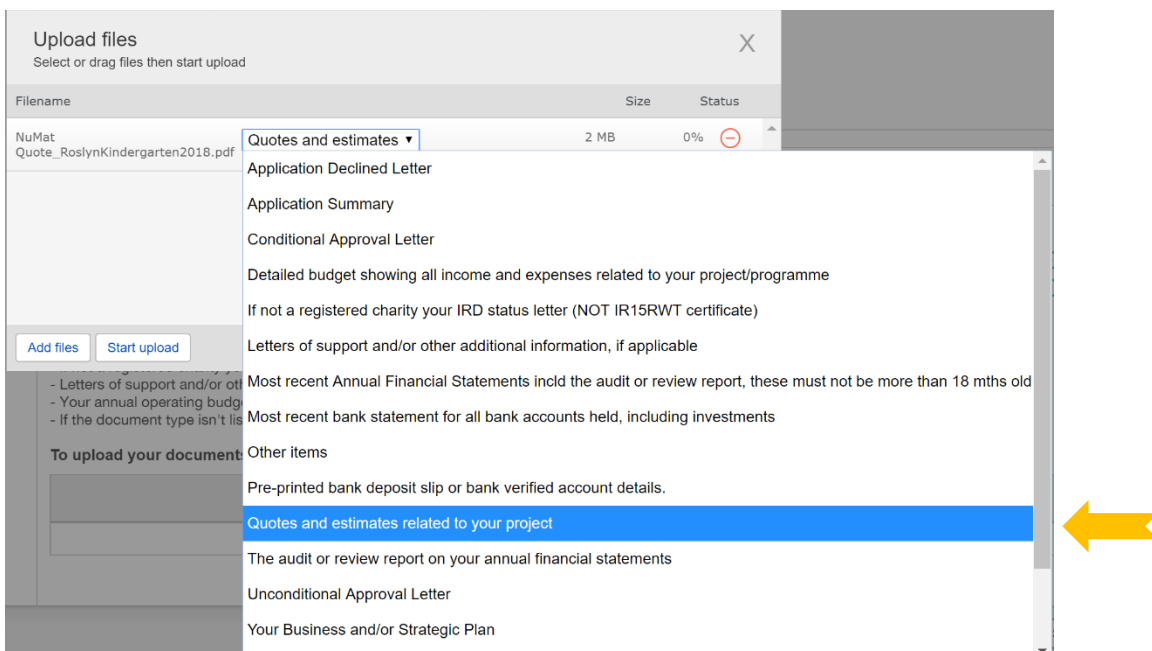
Upload files
Select or drag files then start upload

X

| Filename | | Size | Status |
|---|---|---|---|
| NuMat Quote_RoslynKindergarten2018.pdf | Quotes and estimates ▾ | 2 MB | 0% |

Add files
Start upload

- Letters of support and/or oth
- Your annual operating budg
- If the document type isn't lis

To upload your document

Application Declined Letter
Application Summary
Conditional Approval Letter
Detailed budget showing all income and expenses related to your project/programme
If not a registered charity your IRD status letter (NOT IR15RWT certificate)
Letters of support and/or other additional information, if applicable
Most recent Annual Financial Statements incld the audit or review report, these must not be more than 18 mths old
Most recent bank statement for all bank accounts held, including investments
Other items
Pre-printed bank deposit slip or bank verified account details.
Quotes and estimates related to your project
The audit or review report on your annual financial statements
Unconditional Approval Letter
Your Business and/or Strategic Plan